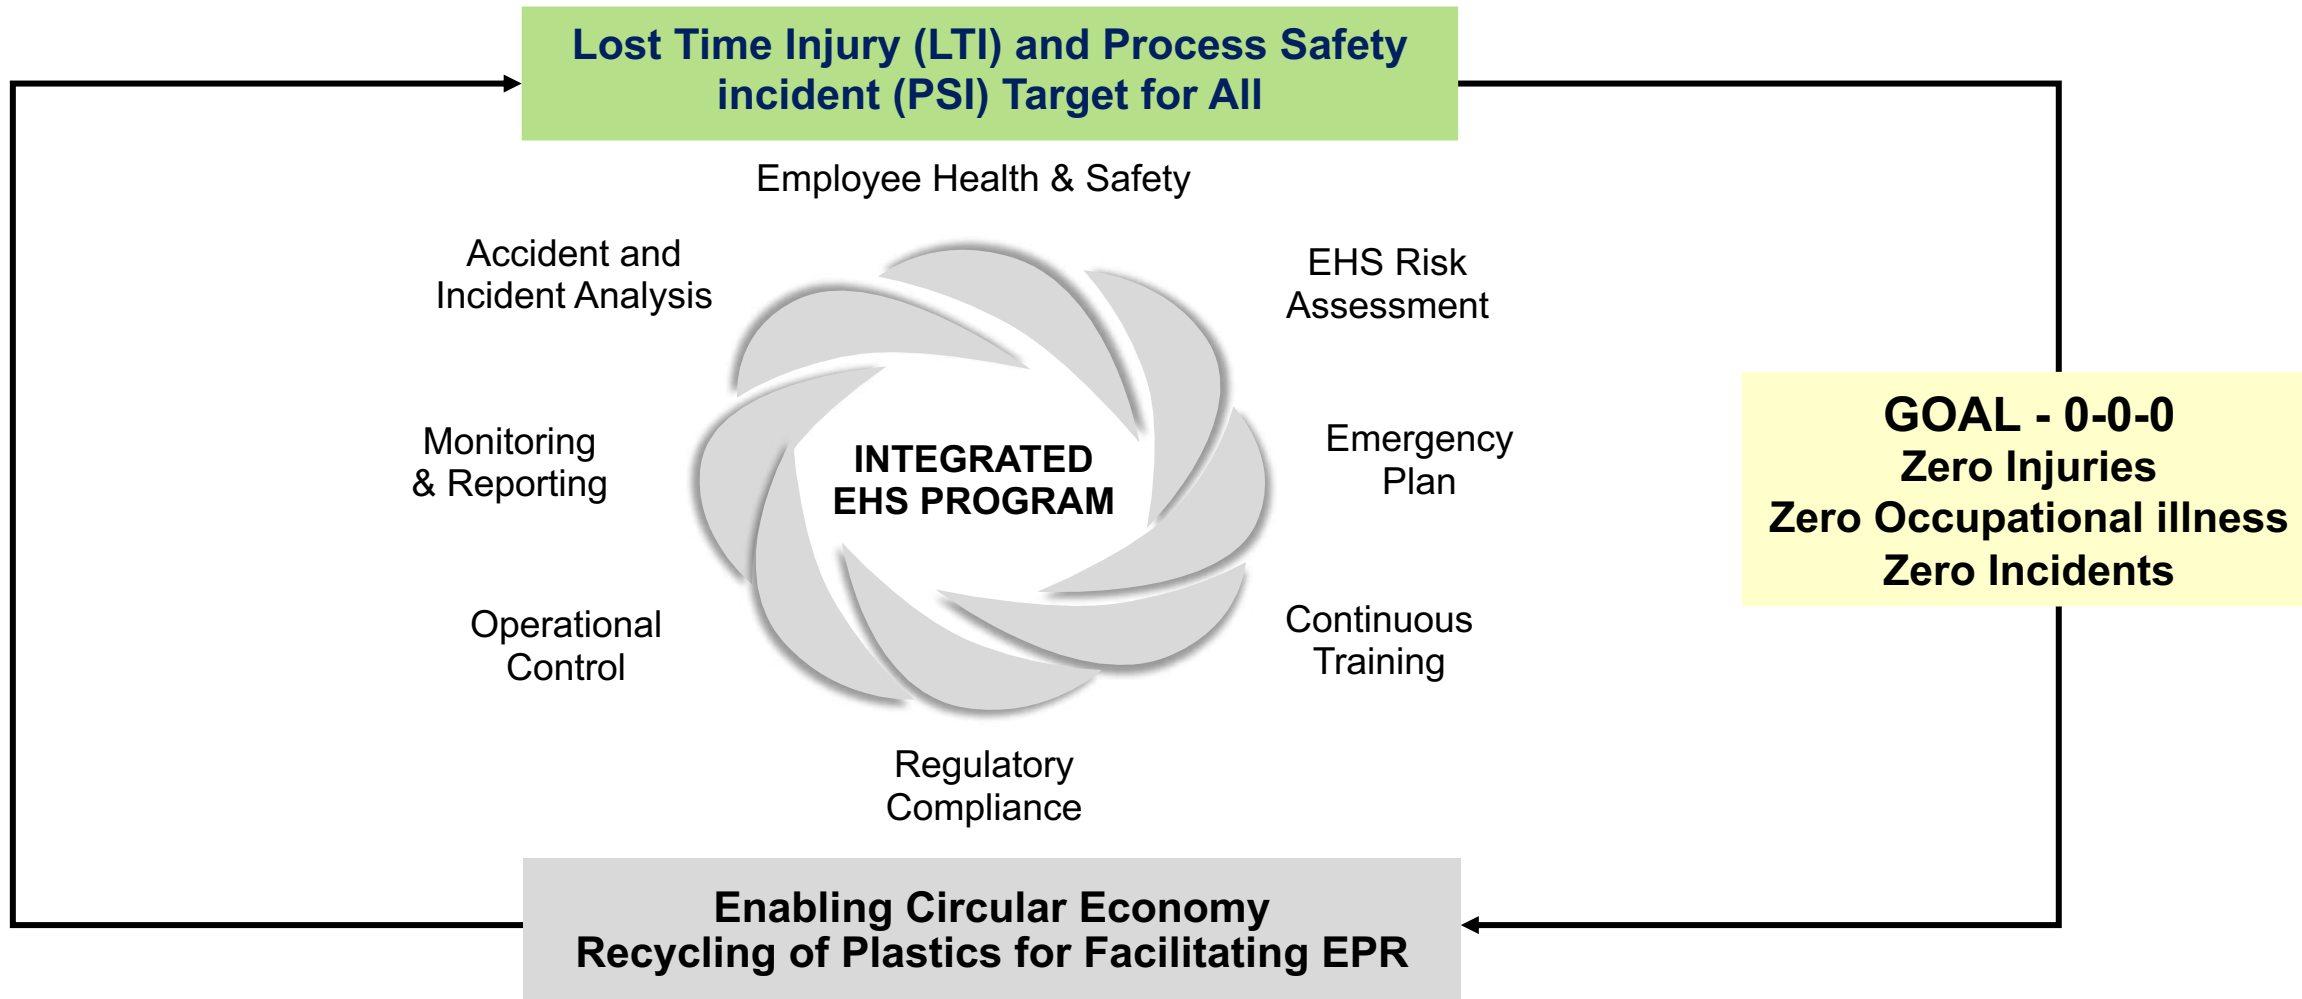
Lost Time Injury (LTI) and Process Safety incident (PSI) Target for All

Employee Health & Safety

Accident and Incident Analysis

EHS Risk Assessment

Monitoring & Reporting

INTEGRATED EHS PROGRAM

Emergency Plan

Operational Control

Continuous Training

Regulatory Compliance

GOAL - 0-0-0
Zero Injuries
Zero Occupational illness
Zero Incidents

Enabling Circular Economy
Recycling of Plastics for Facilitating EPR